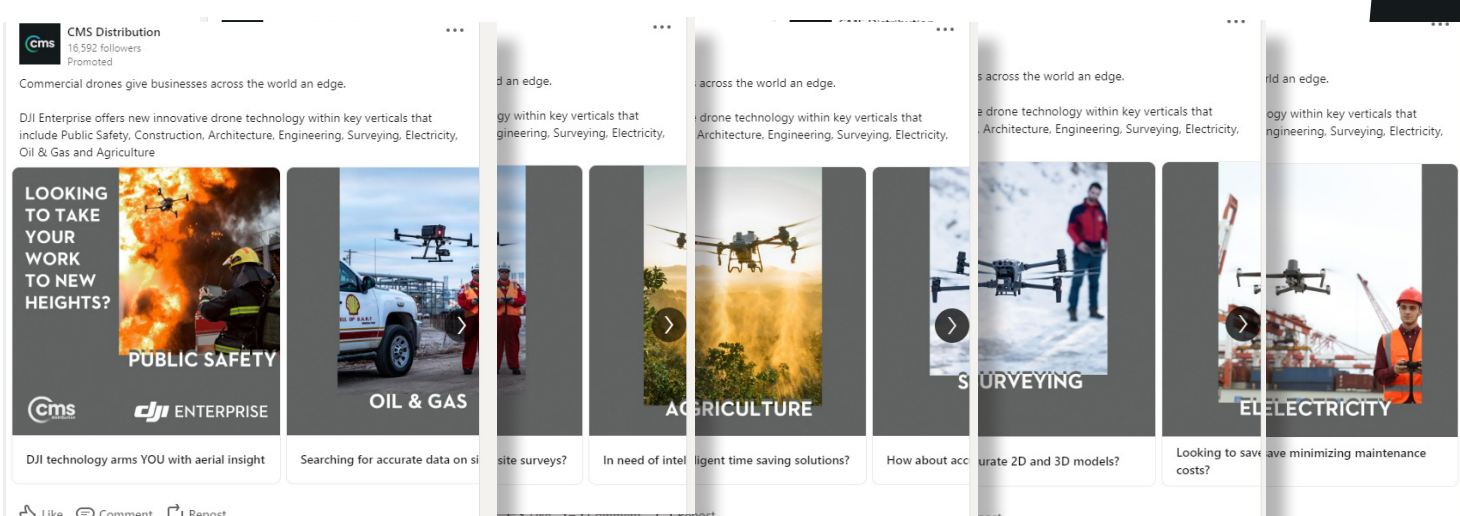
CMS Distribution
16,592 followers
Promoted

Commercial drones give businesses across the world an edge.

DJI Enterprise offers new innovative drone technology within key verticals that include Public Safety, Construction, Architecture, Engineering, Surveying, Electricity, Oil & Gas and Agriculture

LOOKING TO TAKE YOUR WORK TO NEW HEIGHTS?

PUBLIC SAFETY

cms

dji ENTERPRISE

DJI technology arms YOU with aerial insight

OIL & GAS

Searching for accurate data on si site surveys?

AGRICULTURE

In need of intel ligent time saving solutions?

SURVEYING

How about acc urate 2D and 3D models?

ELELECTRICITY

Looking to save ave minimizing maintenance costs?

Like Comment Repost

d an edge.

gy within key verticals that gineering, Surveying, Electricity,

across the world an edge.

drone technology within key verticals that Architecture, Engineering, Surveying, Electricity,

s across the world an edge.

e drone technology within key verticals that , Architecture, Engineering, Surveying, Electricity,

rld an edge.

ogy within key verticals that ngineering, Surveying, Electricity,